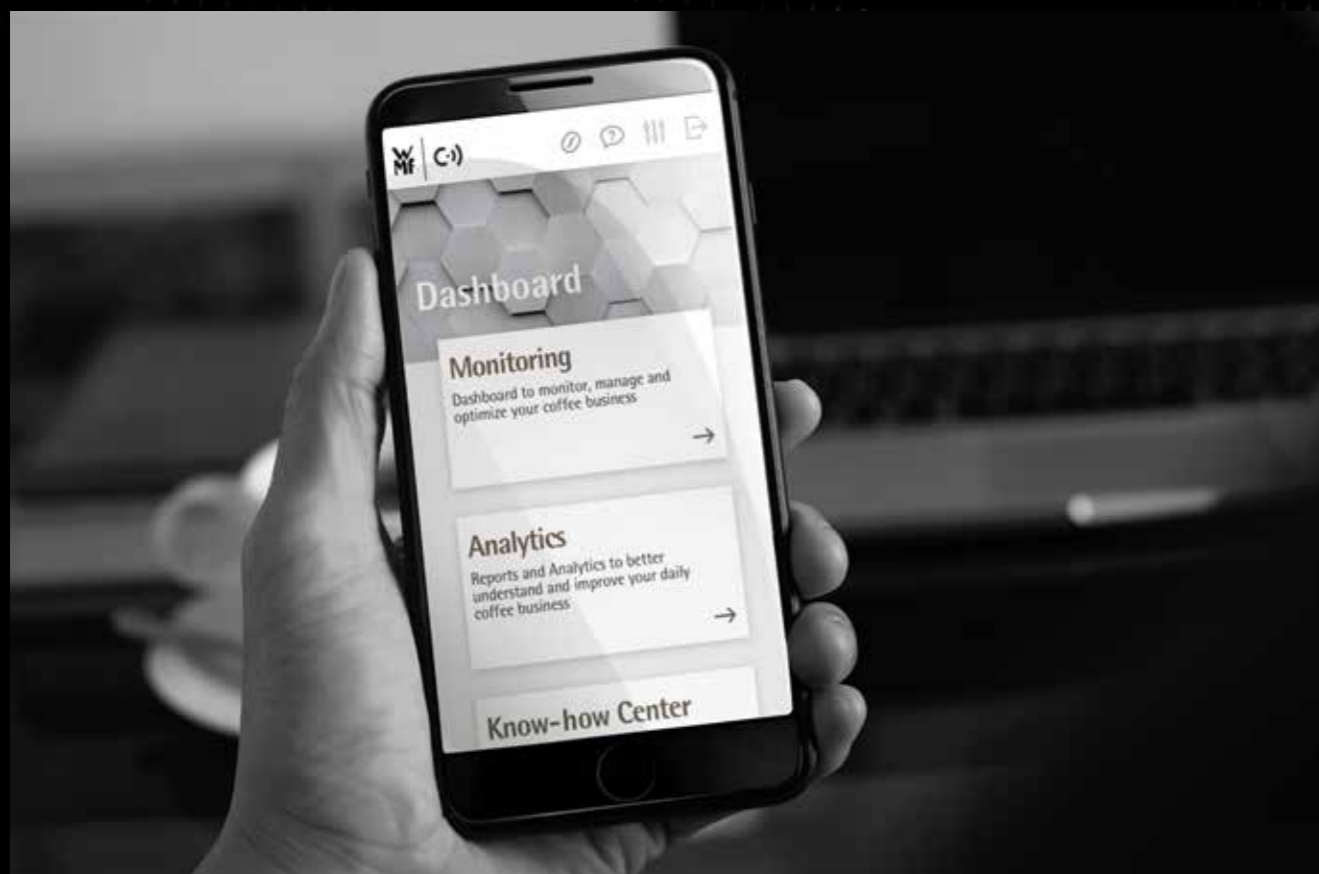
WMF C·))

Dashboard

Monitoring
Dashboard to monitor, manage and optimize your coffee business
→

Analytics
Reports and Analytics to better understand and improve your daily coffee business
→

Know-how Center